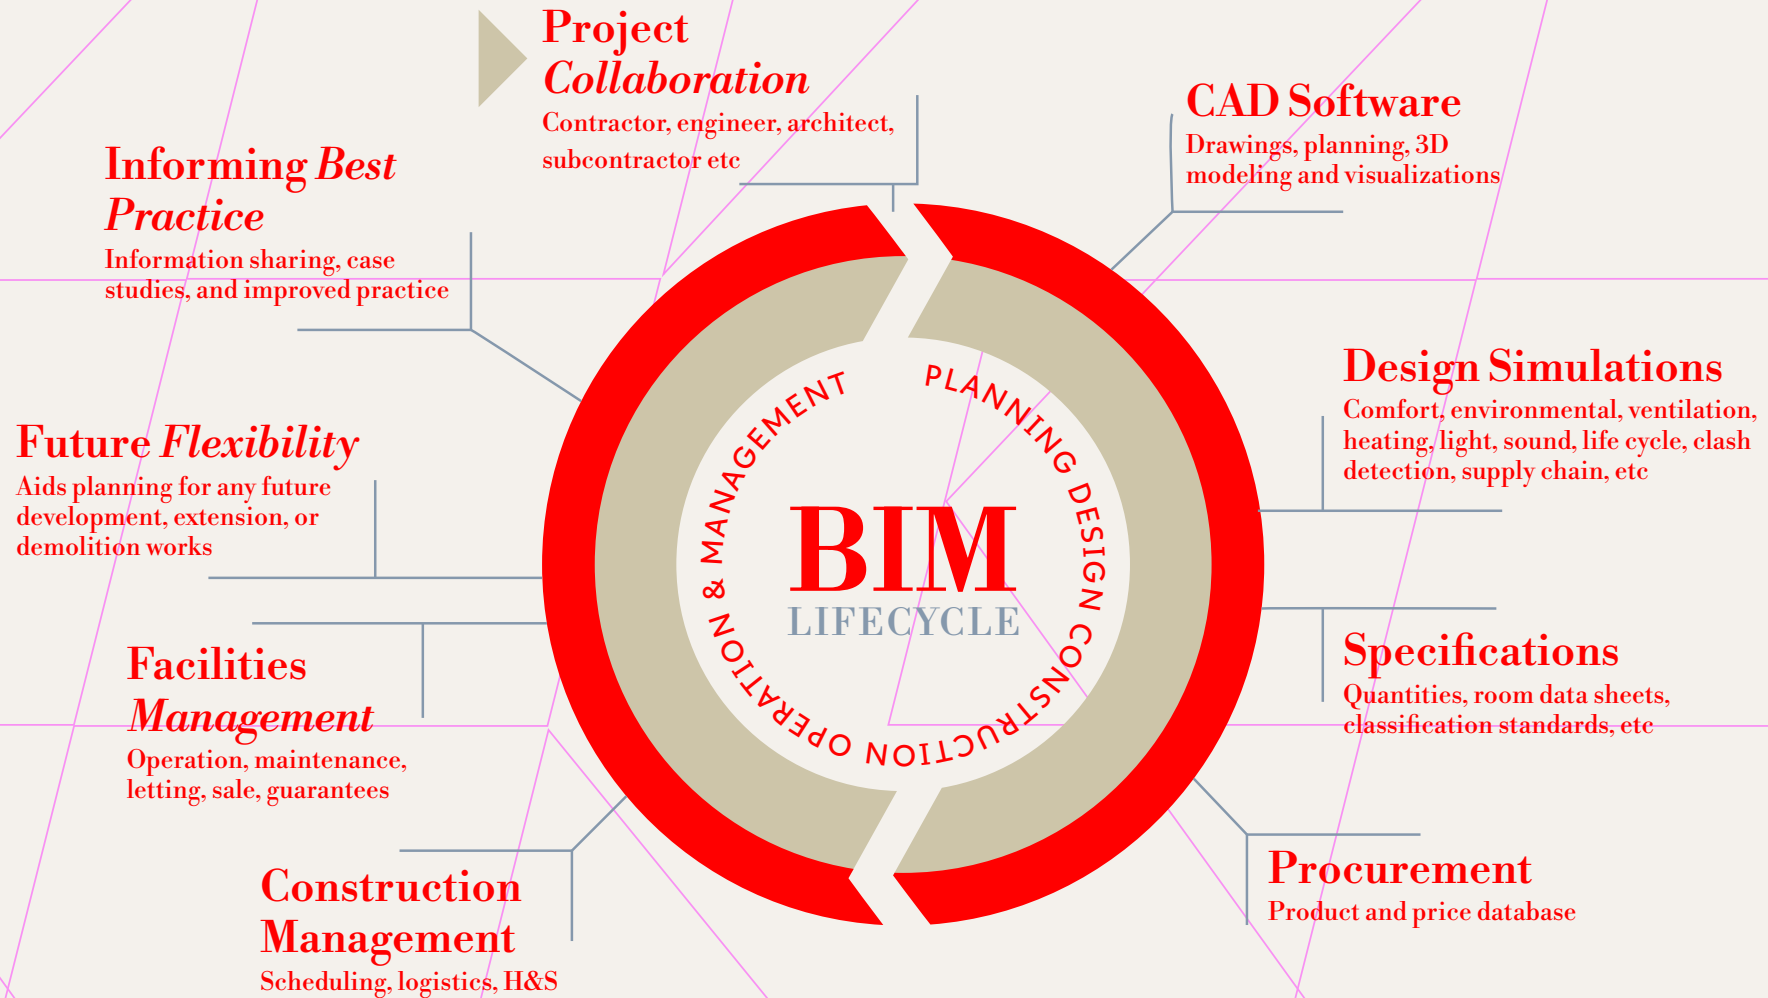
Project Collaboration
Contractor, engineer, architect, subcontractor etc

CAD Software
Drawings, planning, 3D modeling and visualizations

Informing Best Practice
Information sharing, case studies, and improved practice

Design Simulations
Comfort, environmental, ventilation, heating, light, sound, life cycle, clash detection, supply chain, etc

Future Flexibility
Aids planning for any future development, extension, or demolition works

PLANNING DESIGN CONSTRUCTION OPERATION & MANAGEMENT

BIM
LIFECYCLE

Specifications
Quantities, room data sheets, classification standards, etc

Facilities Management
Operation, maintenance, letting, sale, guarantees

Procurement
Product and price database

Construction Management
Scheduling, logistics, H&S